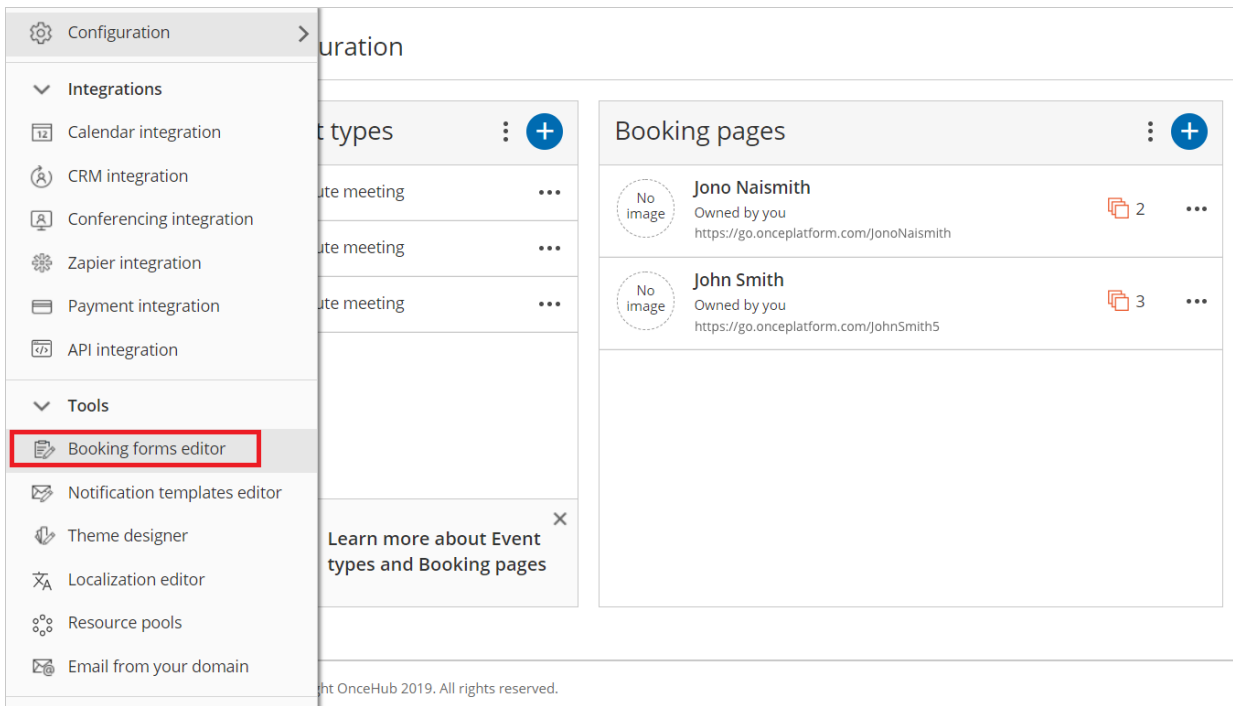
Configuration

Integrations

Calendar integration

CRM integration

Conferencing integration

Zapier integration

Payment integration

API integration

Tools

Booking forms editor

Notification templates editor

Theme designer

Localization editor

Resource pools

Email from your domain

uration

t types

ute meeting

ute meeting

ute meeting

Learn more about Event types and Booking pages

Booking pages

No image

Jono Naismith

Owned by you

https://go.onceplatform.com/JonoNaismith

2

No image

John Smith

Owned by you

https://go.onceplatform.com/JohnSmith5

3

ht OnceHub 2019. All rights reserved.